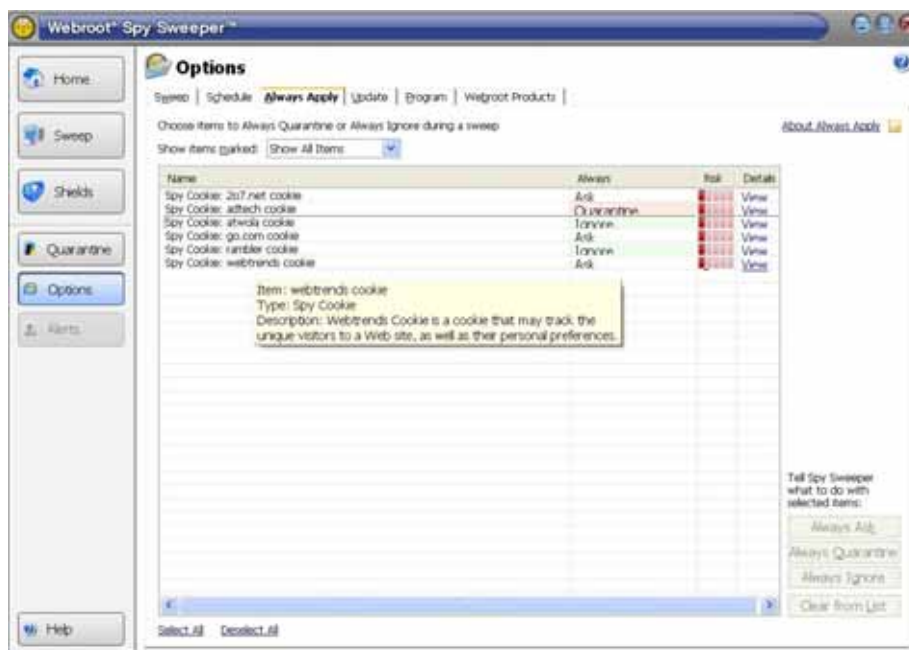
Webroot® Spy Sweeper™

Home

Sweep

Shields

Quarantine

Options

Alerts

Help

Options

Sweep | Schedule | Always Apply | Update | Program | Webroot Products |

Choose items to Always Quarantine or Always Ignore during a sweep

About Always Apply

Show items marked: Show All Items

| Name | Always | Risk | Details |
|---|---|---|---|
| Spy Cookie: 2o7.net cookie | Ask | | View |
| Spy Cookie: adtech cookie | Quarantine | | View |
| Spy Cookie: atwola cookie | Ignore | | View |
| Spy Cookie: go.com cookie | Ask | | View |
| Spy Cookie: rambler cookie | Ignore | | View |
| Spy Cookie: webtrends cookie | Ask | | View |

Item: webtrends cookie
Type: Spy Cookie
Description: Webtrends Cookie is a cookie that may track the unique visitors to a Web site, as well as their personal preferences.

Tell Spy Sweeper what to do with selected items:

Always Ask

Always Quarantine

Always Ignore

Clear from List

Select All Deselect All